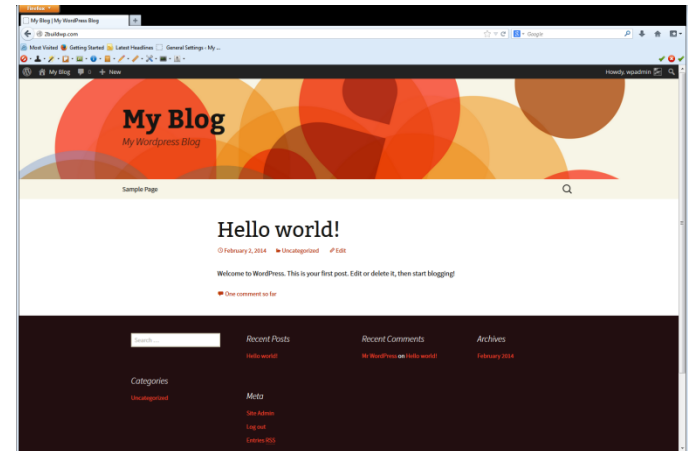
Firefox

My Blog | My WordPress Blog

2buildwp.com

Google

Most Visited Getting Started Latest Headlines General Settings ‹ My ...

My Blog 0 + New

Howdy, wpadmin

My Blog

My Wordpress Blog

Sample Page

Hello world!

February 2, 2014 Uncategorized Edit

Welcome to WordPress. This is your first post. Edit or delete it, then start blogging!

One comment so far

Search ...

Recent Posts

Hello world!

Recent Comments

Mr WordPress on Hello world!

Archives

February 2014

Categories

Uncategorized

Meta

Site Admin

Log out

Entries RSS